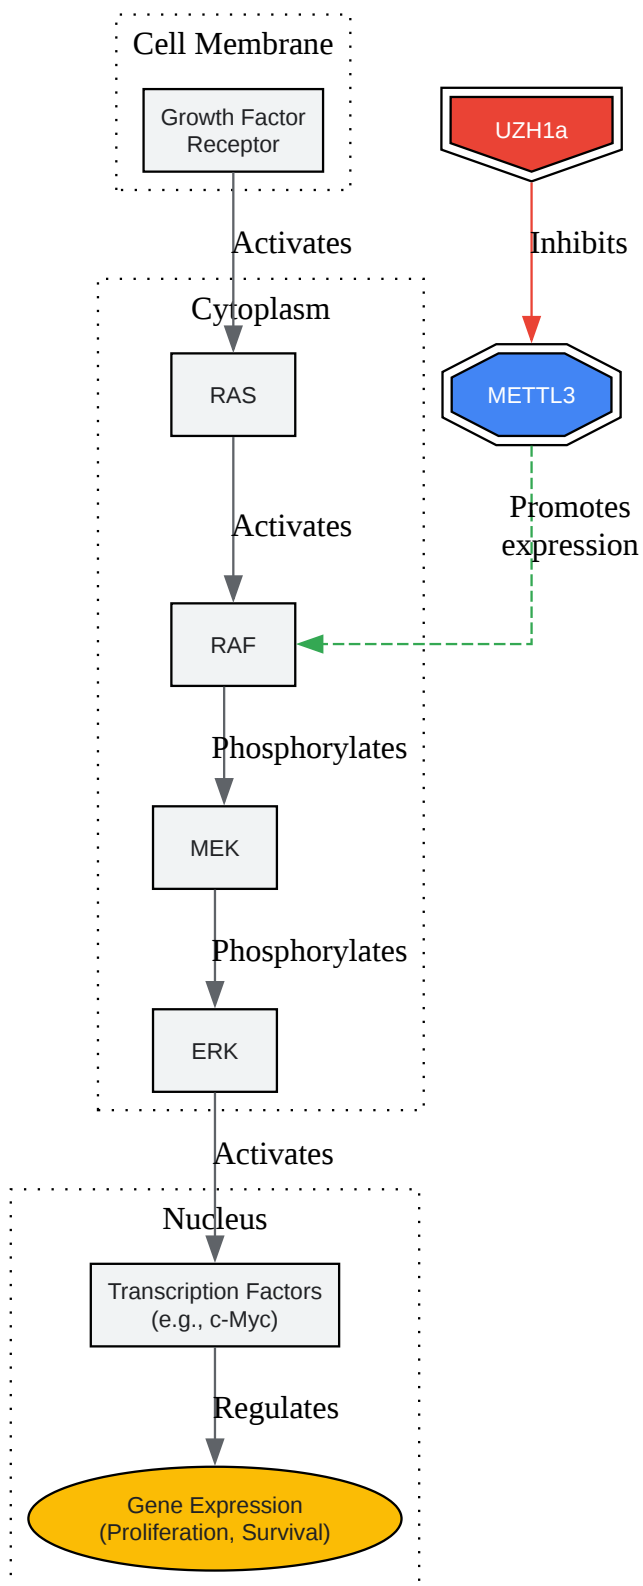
Cell Membrane

Growth Factor Receptor

UZH1a

Activates

Inhibits

Cytoplasm

RAS

METTL3

Activates

Promotes expression

RAF

Phosphorylates

MEK

Phosphorylates

ERK

Activates

Nucleus

Transcription Factors (e.g., c-Myc)

Regulates

Gene Expression (Proliferation, Survival)